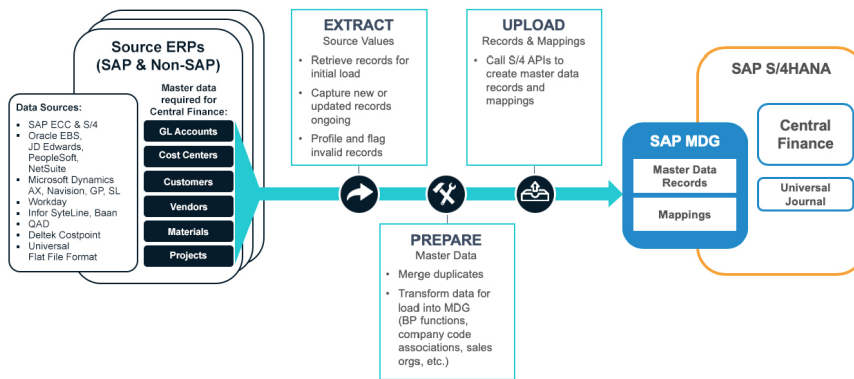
Source ERPs
(SAP & Non-SAP)

Data Sources:
- SAP ECC & S/4
- Oracle EBS, JD Edwards, PeopleSoft, NetSuite
- Microsoft Dynamics AX, Navision, GP, SL
- Workday
- Infor SyteLine, Baan
- QAD
- Deltek Costpoint
- Universal Flat File Format

Master data required for Central Finance:
GL Accounts
Cost Centers
Customers
Vendors
Materials
Projects

EXTRACT
Source Values
- Retrieve records for initial load
- Capture new or updated records ongoing
- Profile and flag invalid records

PREPARE
Master Data
- Merge duplicates
- Transform data for load into MDG (BP functions, company code associations, sales orgs, etc.)

UPLOAD
Records & Mappings
- Call S/4 APIs to create master data records and mappings

SAP MDG
Master Data Records
Mappings

SAP S/4HANA
Central Finance
Universal Journal